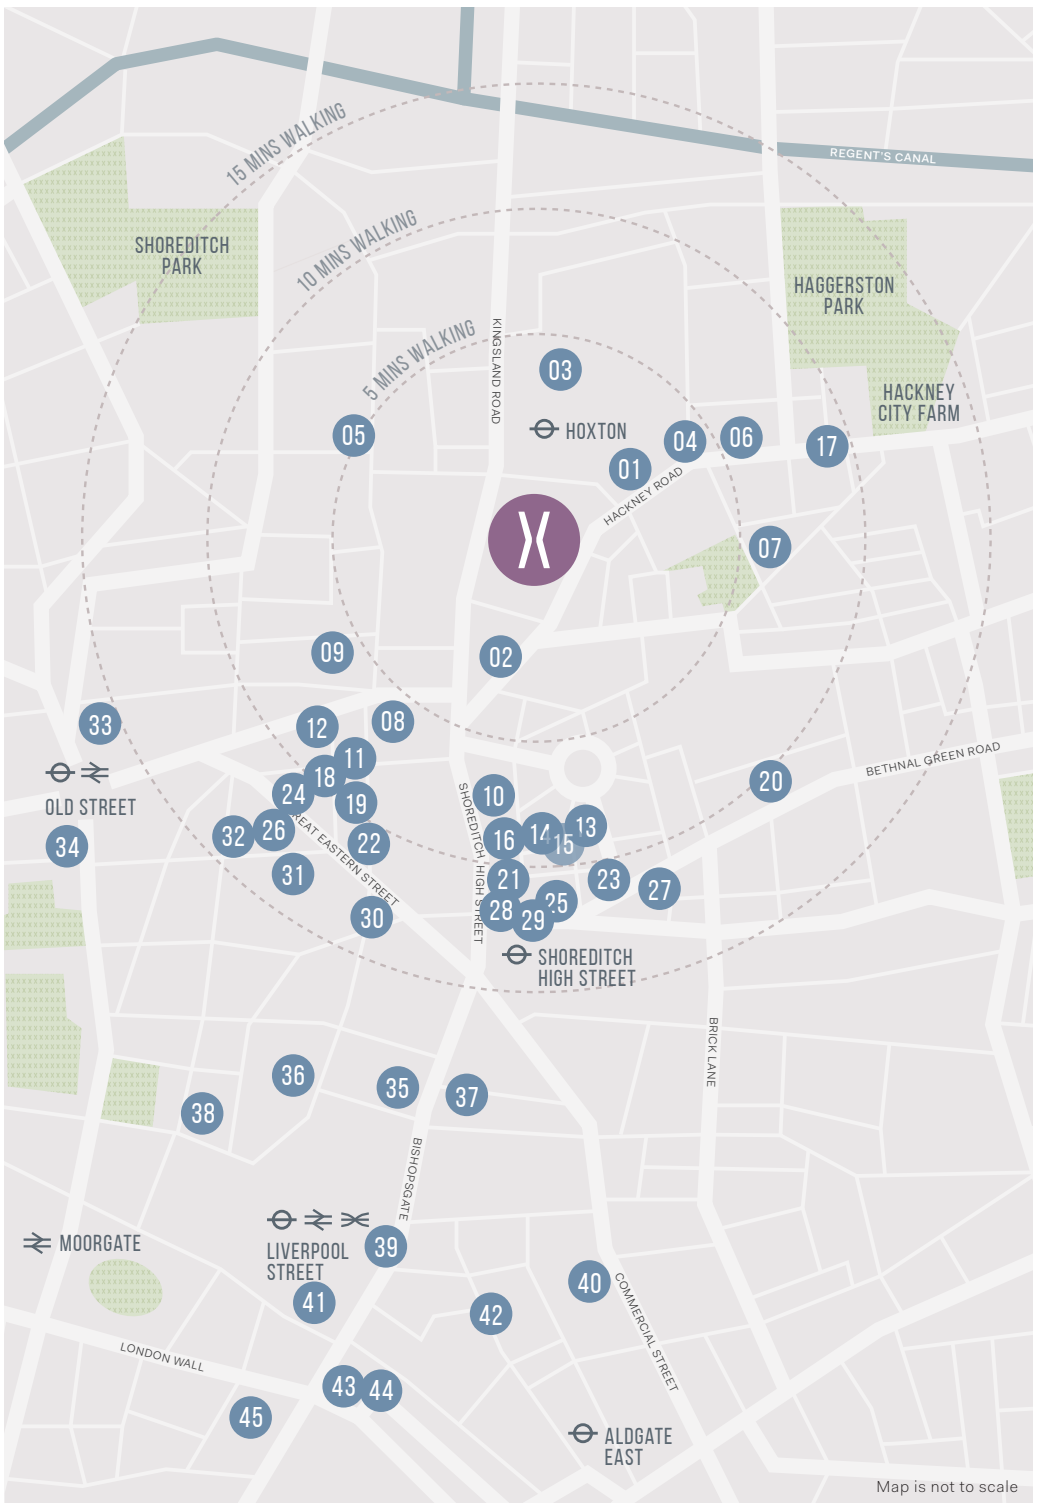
15 MINS WALKING
REGENT'S CANAL
SHOREDITCH PARK
10 MINS WALKING
HAGGERSTON PARK
KINGSLAND ROAD
5 MINS WALKING
03
HACKNEY CITY FARM
HOXTON
05
04
06
17
01
HACKNEY ROAD
07
09
02
33
12
08
11
OLD STREET
18
BETHNAL GREEN ROAD
20
24
10
19
SHOREDITCH HIGH STREET
34
32
26
GREAT EASTERN STREET
22
16
14
15
13
31
21
23
27
30
28
29
25
SHOREDITCH HIGH STREET
BRICK LANE
36
35
37
38
BISHOPSGATE
MOORGATE
LIVERPOOL STREET
39
40
41
COMMERCIAL STREET
42
LONDON WALL
43
44
45
ALDGATE EAST
Map is not to scale